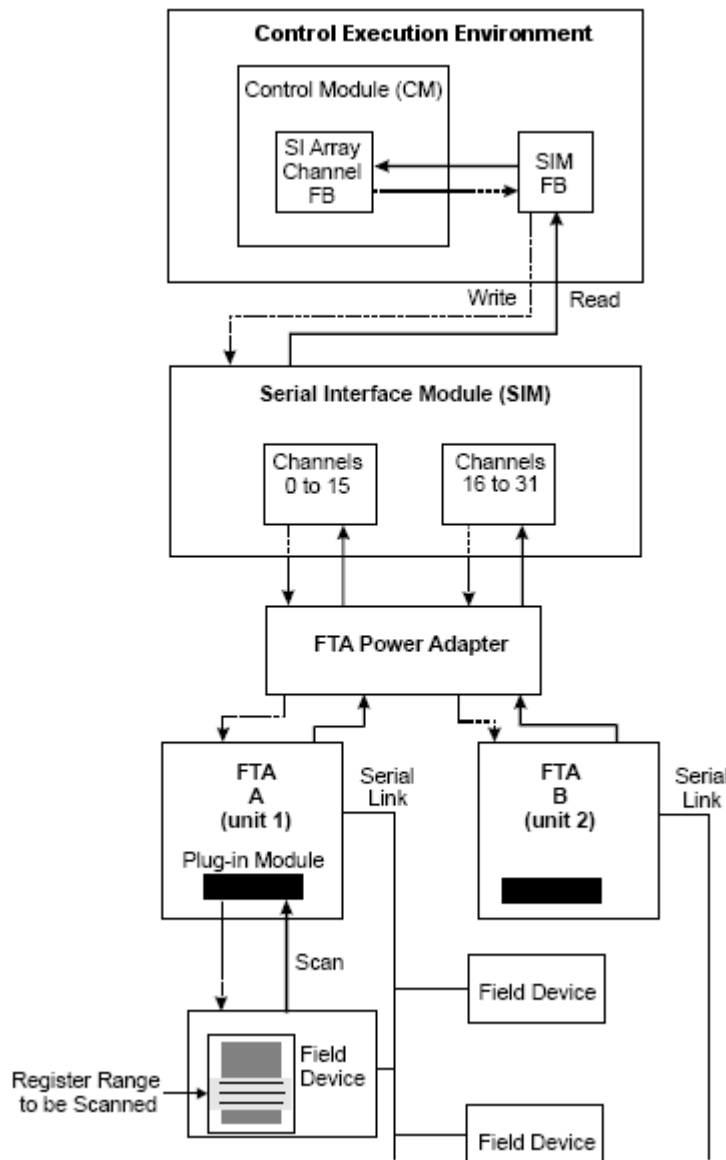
Control Execution Environment

Control Module (CM)

SI Array Channel FB

SIM FB

Write

Read

Serial Interface Module (SIM)

Channels 0 to 15

Channels 16 to 31

FTA Power Adapter

FTA A (unit 1)

Plug-in Module

Serial Link

FTA B (unit 2)

Serial Link

Scan

Field Device

Field Device

Register Range to be Scanned

Field Device